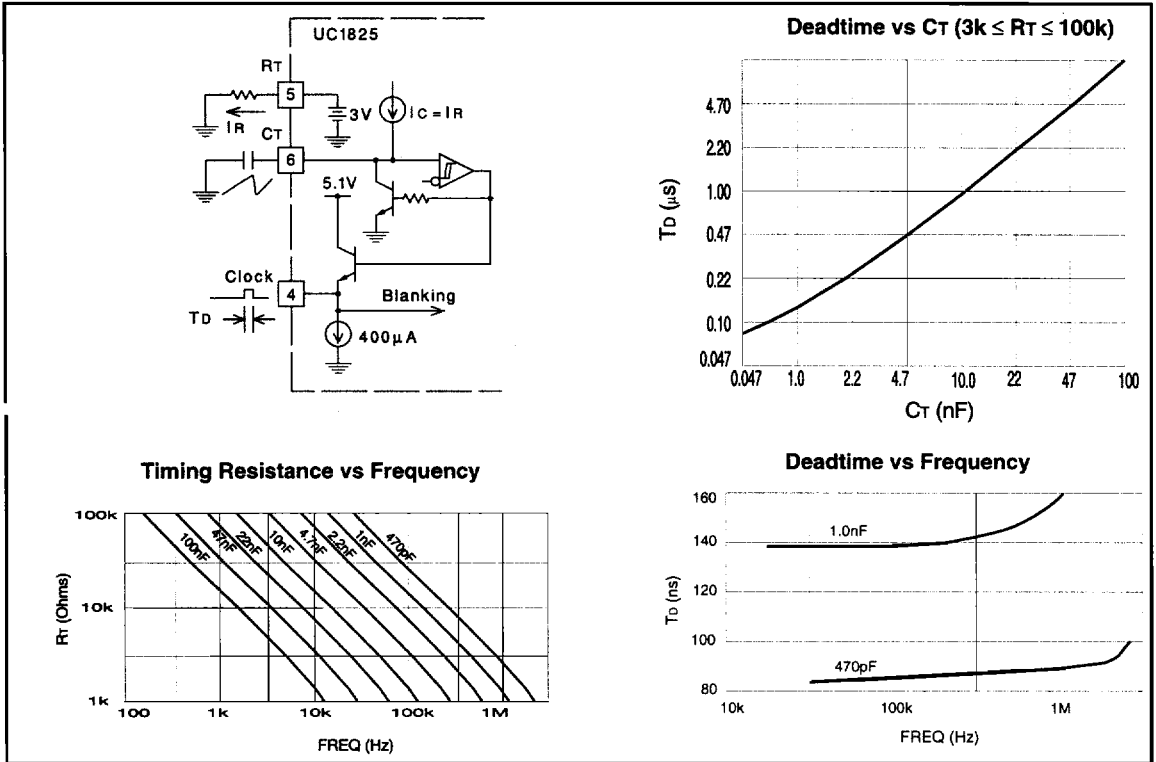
UC1825

RT

5

3V

IC = IR

IR

CT

6

5.1V

Clock

4

Blanking

TD

400µA

Deadtime vs CT ($3k \leq RT \leq 100k$)

TD (µS)

4.70

2.20

1.00

0.47

0.22

0.10

0.047

0.047

1.0

2.2

4.7

10.0

22

47

100

CT (nF)

Timing Resistance vs Frequency

RT (Ohms)

100k

10k

1k

100nF

47nF

22nF

10nF

4.7nF

2.2nF

1nF

470pF

100

1k

10k

100k

1M

FREQ (Hz)

Deadtime vs Frequency

TD (ns)

160

140

120

100

80

1.0nF

470pF

10k

100k

1M

FREQ (Hz)